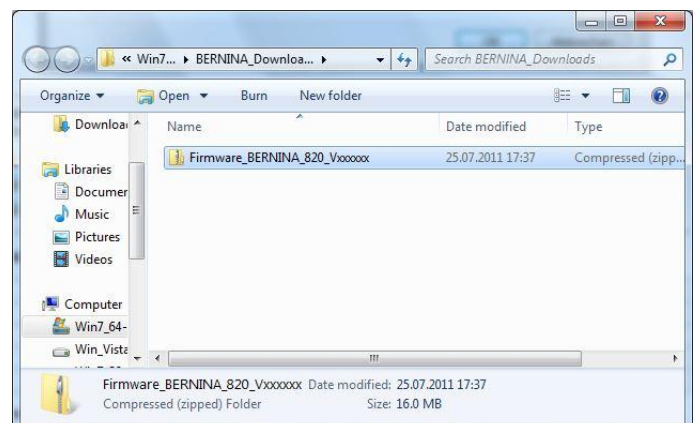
« Win7... ▸ BERNINA_Downloa... ▸

Search BERNINA_Downloads

Organize ▾ Open ▾ Burn New folder

Downloa

Libraries

Documer

Music

Pictures

Videos

Computer

Win7_64-

Win_Vista

| Name | Date modified | Type |
|---|---|---|
| Firmware_BERNINA_820_Vxxxxxx | 25.07.2011 17:37 | Compressed (zipp... |

Firmware_BERNINA_820_Vxxxxxx Date modified: 25.07.2011 17:37

Compressed (zipped) Folder Size: 16.0 MB